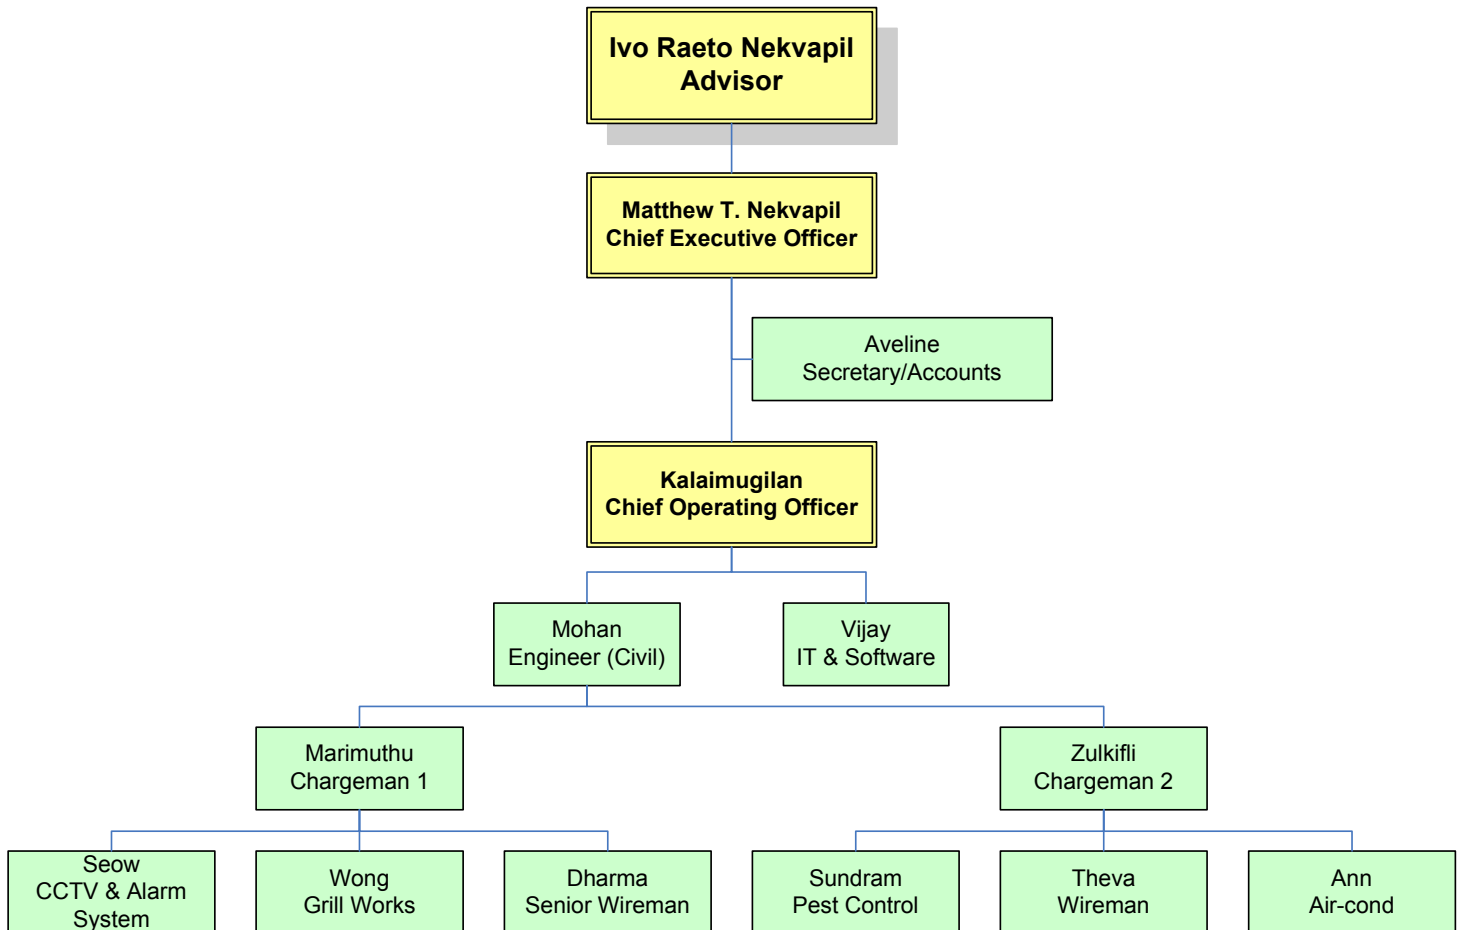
Ivo Raeto Nekvapil
Advisor

Matthew T. Nekvapil
Chief Executive Officer

Aveline
Secretary/Accounts

Kalaimugilan
Chief Operating Officer

Mohan
Engineer (Civil)

Vijay
IT & Software

Marimuthu
Chargeman 1

Zulkifli
Chargeman 2

Seow
CCTV & Alarm
System

Wong
Grill Works

Dharma
Senior Wireman

Sundram
Pest Control

Theva
Wireman

Ann
Air-cond